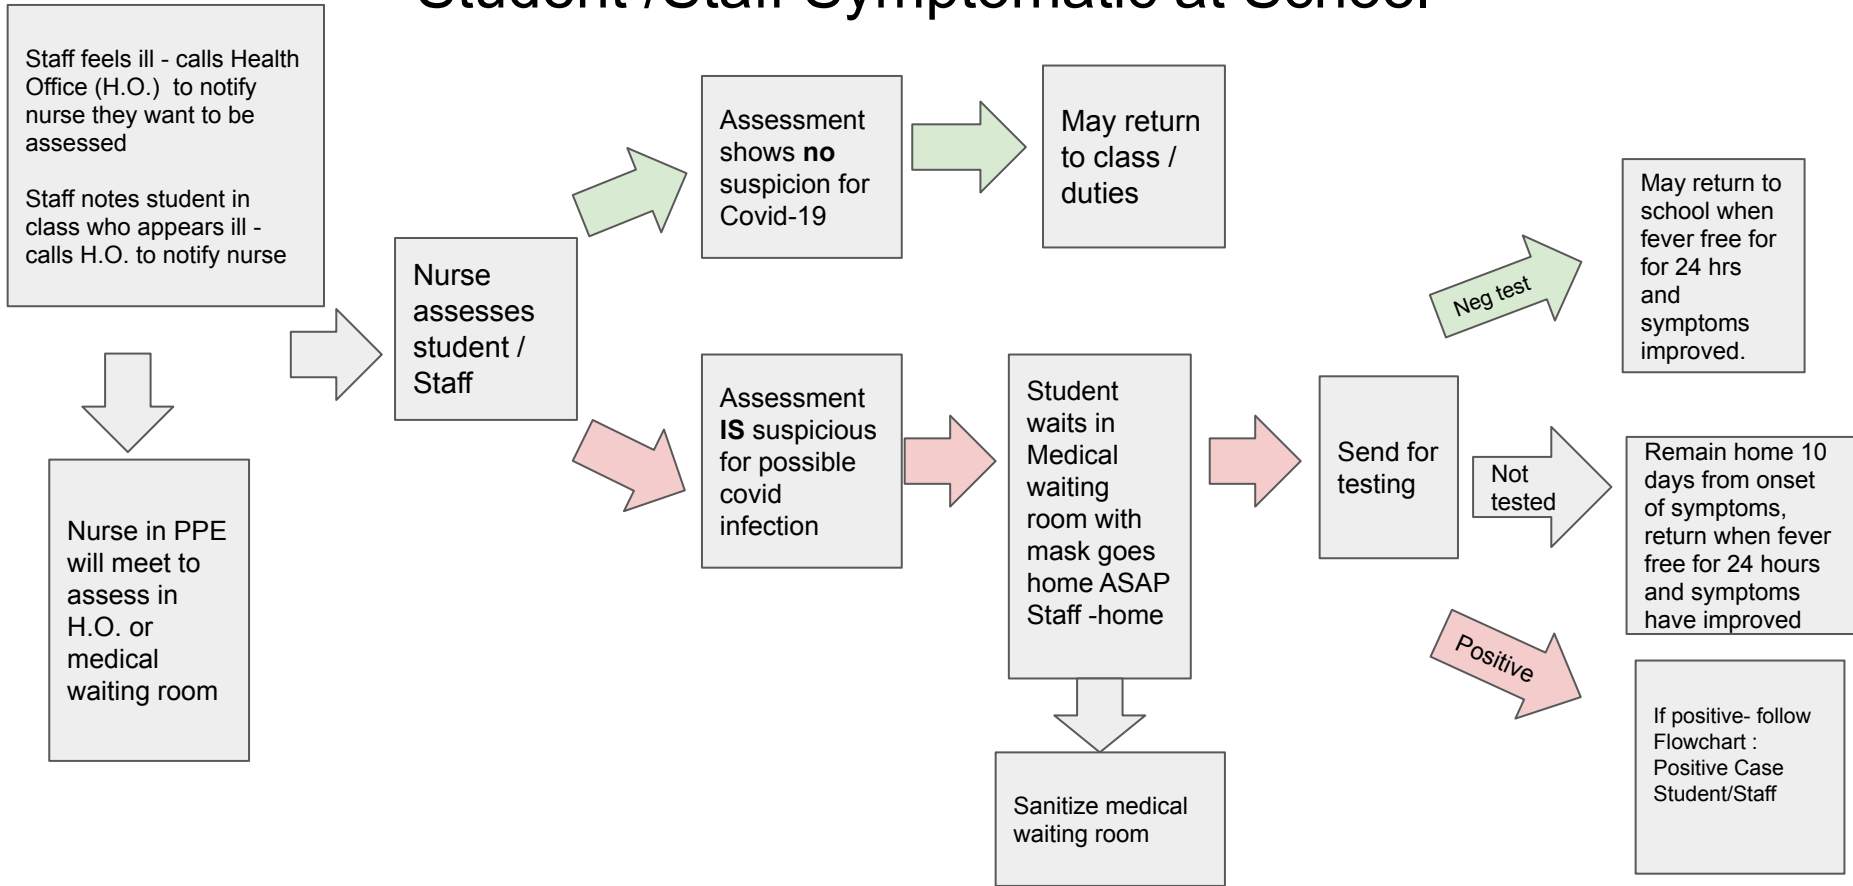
Student /Staff Symptomatic at School

Staff feels ill - calls Health Office (H.O.) to notify nurse they want to be assessed

Staff notes student in class who appears ill - calls H.O. to notify nurse

Nurse in PPE will meet to assess in H.O. or medical waiting room

Nurse assesses student / Staff

Assessment shows **no** suspicion for Covid-19

May return to class / duties

Assessment **IS** suspicious for possible covid infection

Student waits in Medical waiting room with mask goes home ASAP Staff -home

Sanitize medical waiting room

Send for testing

Neg test

May return to school when fever free for for 24 hrs and symptoms improved.

Not tested

Remain home 10 days from onset of symptoms, return when fever free for 24 hours and symptoms have improved

Positive

If positive- follow Flowchart : Positive Case Student/Staff